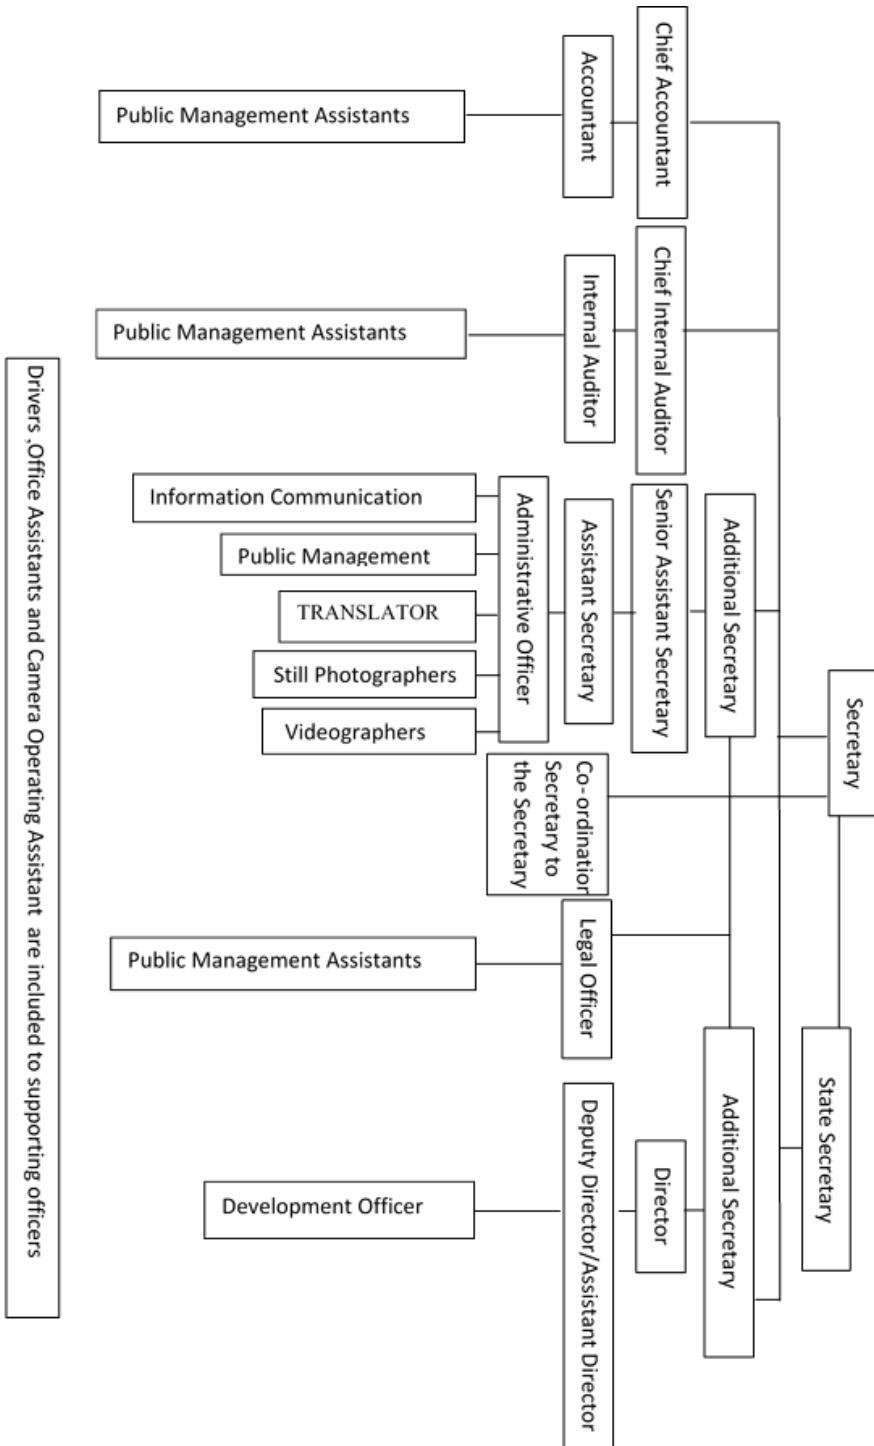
Secretary

State Secretary

Chief Accountant

Accountant

Public Management Assistants

Chief Internal Auditor

Internal Auditor

Public Management Assistants

Additional Secretary

Senior Assistant Secretary

Assistant Secretary

Administrative Officer

Information Communication

Public Management

TRANSLATOR

Still Photographers

Videographers

Co-ordination Secretary to the Secretary

Legal Officer

Public Management Assistants

Additional Secretary

Director

Deputy Director/Assistant Director

Development Officer

Drivers ,Office Assistants and Camera Operating Assistant are included to supporting officers